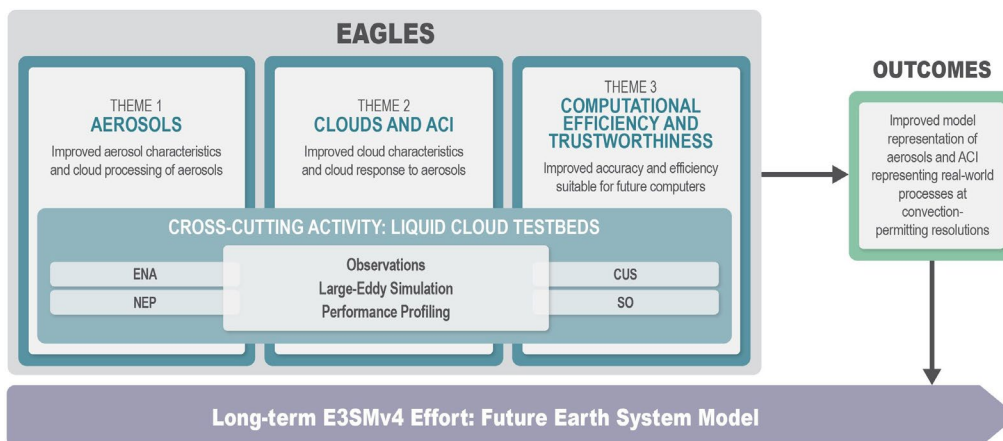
EAGLES

THEME 1
AEROSOLS
Improved aerosol characteristics and cloud processing of aerosols

THEME 2
CLOUDS AND ACI
Improved cloud characteristics and cloud response to aerosols

THEME 3
COMPUTATIONAL EFFICIENCY AND TRUSTWORTHINESS
Improved accuracy and efficiency suitable for future computers

CROSS-CUTTING ACTIVITY: LIQUID CLOUD TESTBEDS

ENA
NEP

Observations
Large-Eddy Simulation
Performance Profiling

CUS
SO

OUTCOMES

Improved model representation of aerosols and ACI representing real-world processes at convection-permitting resolutions

Long-term E3SMv4 Effort: Future Earth System Model